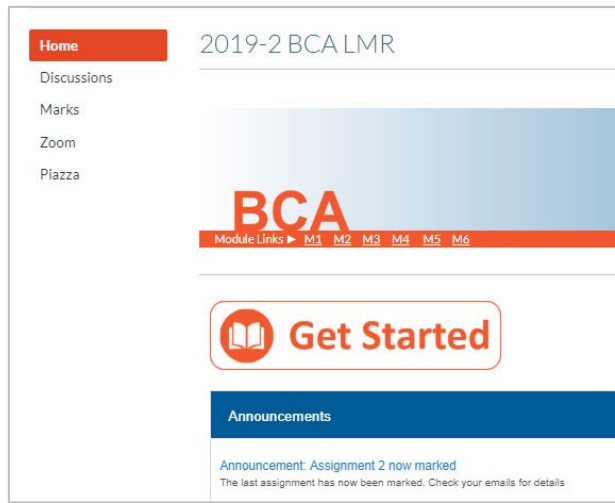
Home
Discussions
Marks
Zoom
Piazza

2019-2 BCA LMR

BCA
Module Links ► M1 M2 M3 M4 M5 M6

Get Started

Announcements

Announcement: Assignment 2 now marked
The last assignment has now been marked. Check your emails for details